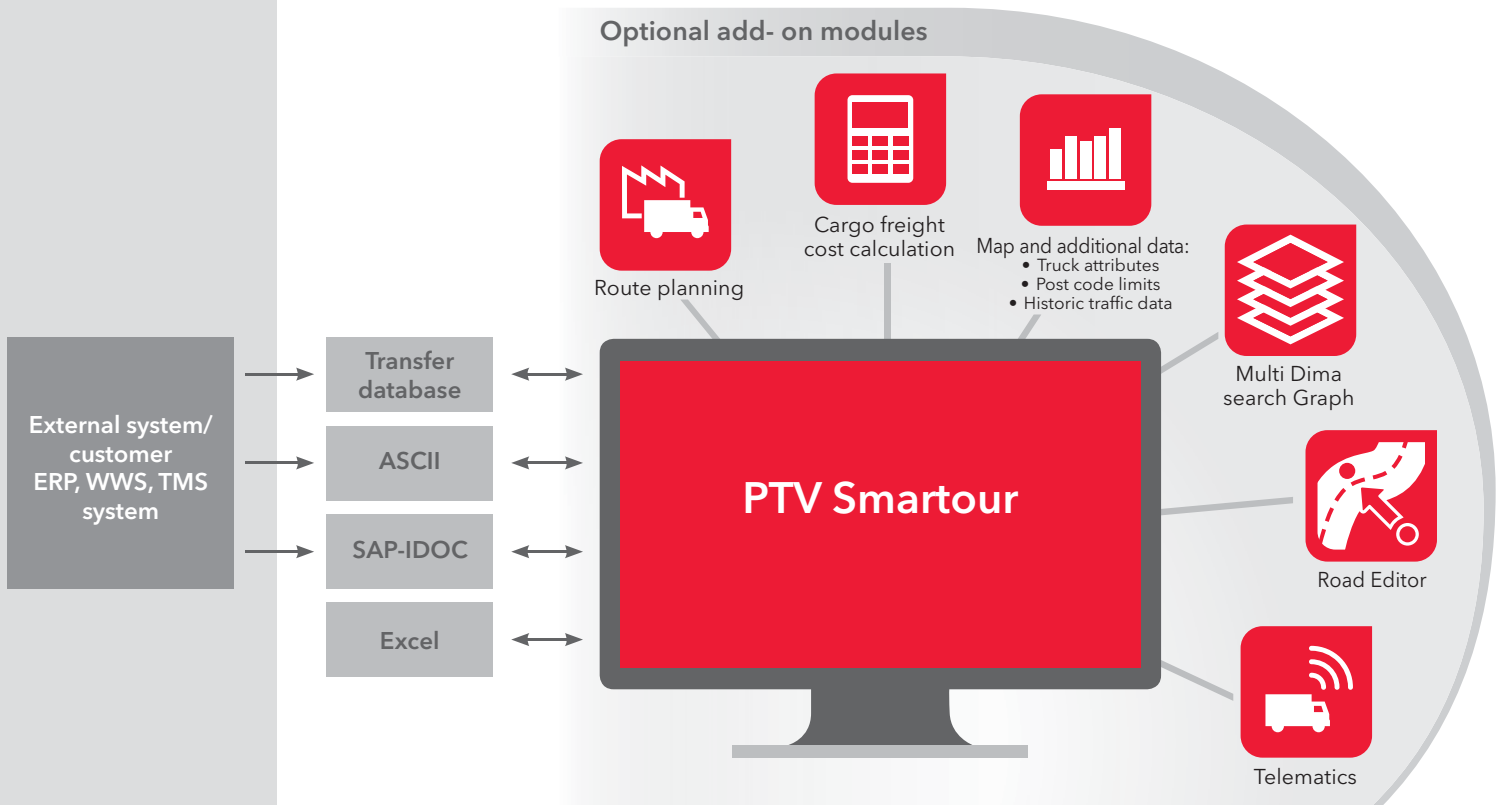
Optional add- on modules

Route planning

Cargo freight cost calculation

Map and additional data:
• Truck attributes
• Post code limits
• Historic traffic data

Multi Dima search Graph

Road Editor

Telematics

External system/ customer ERP, WWS, TMS system

Transfer database

ASCII

SAP-IDOC

Excel

PTV Smartour